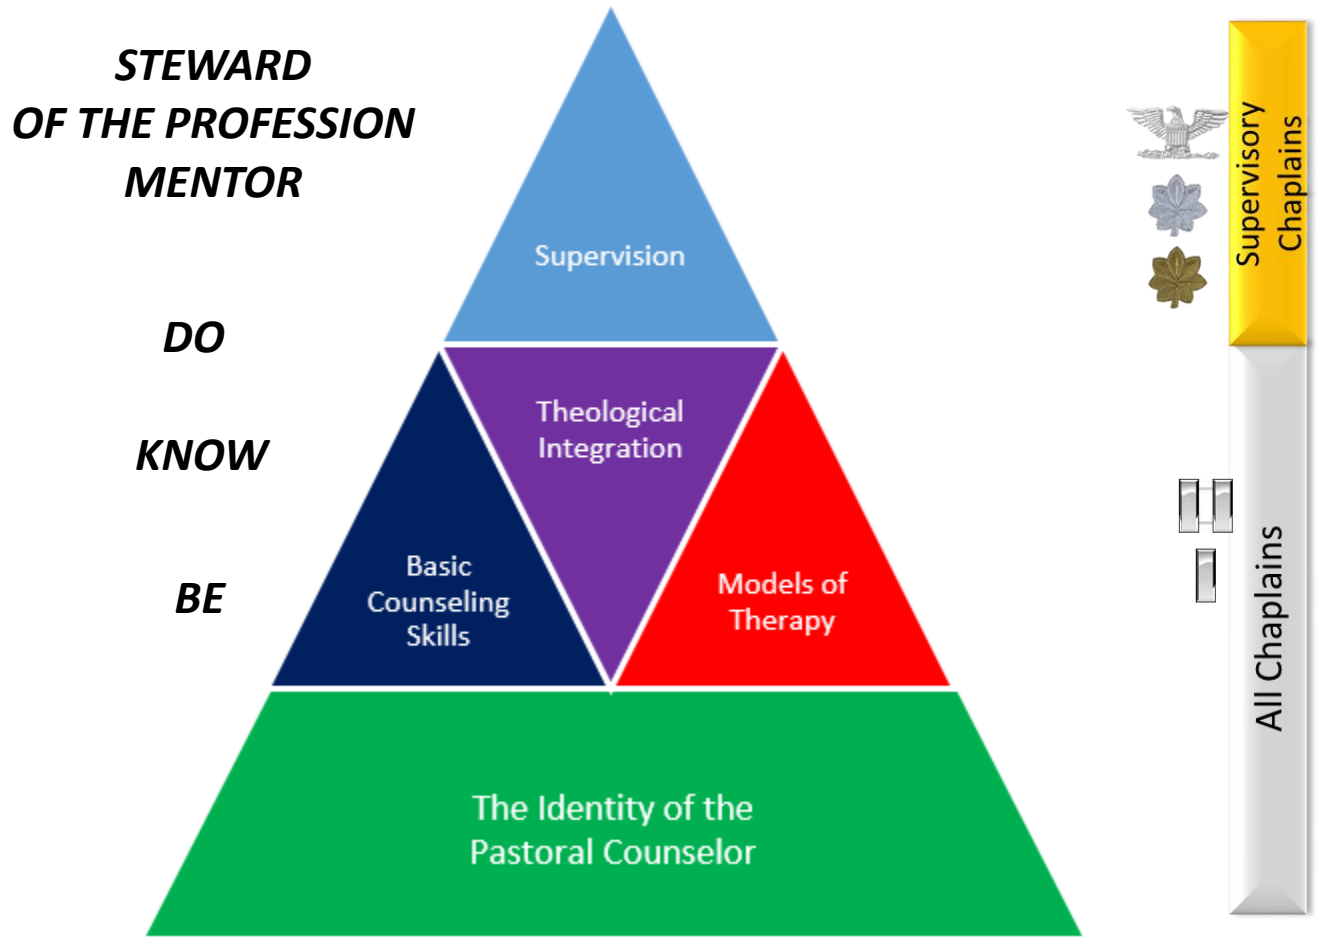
STEWARD OF THE PROFESSION MENTOR

DO

KNOW

BE

Supervision

Theological Integration

Basic Counseling Skills

Models of Therapy

The Identity of the Pastoral Counselor

Supervisory Chaplains

All Chaplains